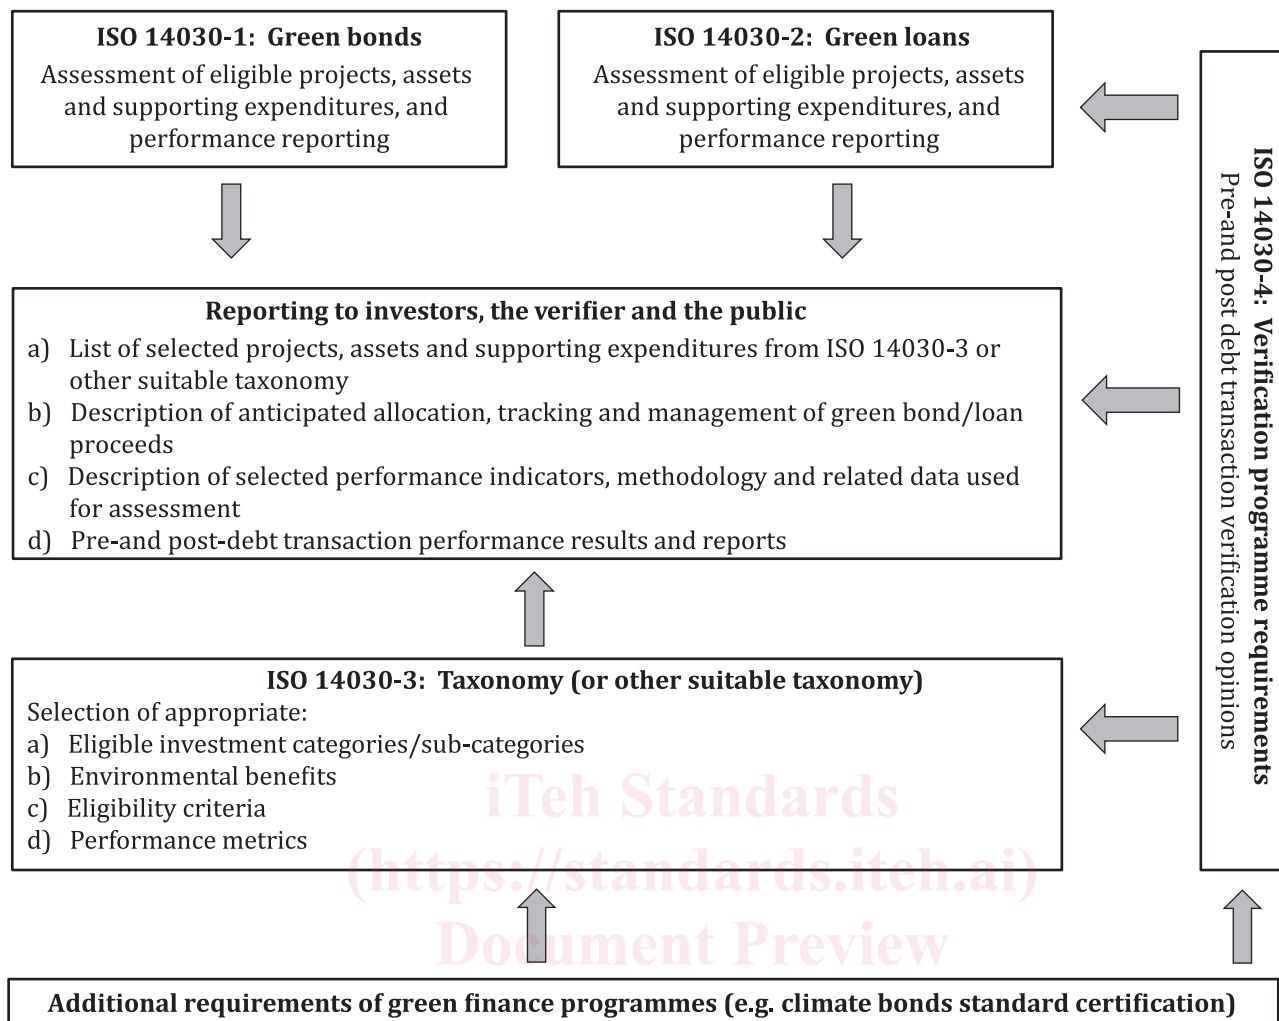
ISO 14030-1: Green bonds
Assessment of eligible projects, assets and supporting expenditures, and performance reporting

ISO 14030-2: Green loans
Assessment of eligible projects, assets and supporting expenditures, and performance reporting

ISO 14030-4: Verification programme requirements
Pre-and post debt transaction verification opinions

Reporting to investors, the verifier and the public
a) List of selected projects, assets and supporting expenditures from ISO 14030-3 or other suitable taxonomy
b) Description of anticipated allocation, tracking and management of green bond/loan proceeds
c) Description of selected performance indicators, methodology and related data used for assessment
d) Pre-and post-debt transaction performance results and reports

ISO 14030-3: Taxonomy (or other suitable taxonomy)
Selection of appropriate:
a) Eligible investment categories/sub-categories
b) Environmental benefits
c) Eligibility criteria
d) Performance metrics

iTeh Standards
(https://standards.iteh.ai)
Document Preview

Additional requirements of green finance programmes (e.g. climate bonds standard certification)